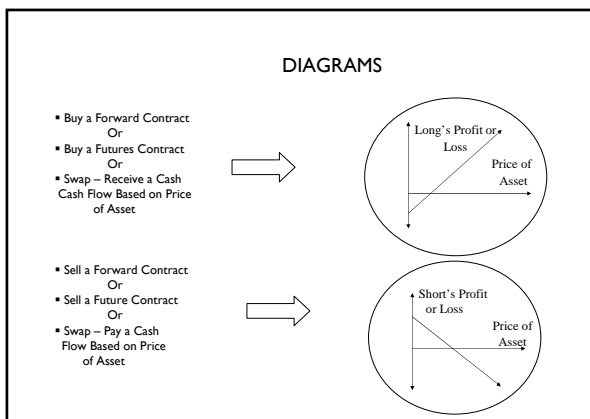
DIAGRAMS

▪ Buy a Forward Contract
Or
▪ Buy a Futures Contract
Or
▪ Swap – Receive a Cash Cash Flow Based on Price of Asset

Long's Profit or Loss

Price of Asset

▪ Sell a Forward Contract
Or
▪ Sell a Future Contract
Or
▪ Swap – Pay a Cash Flow Based on Price of Asset

Short's Profit or Loss

Price of Asset